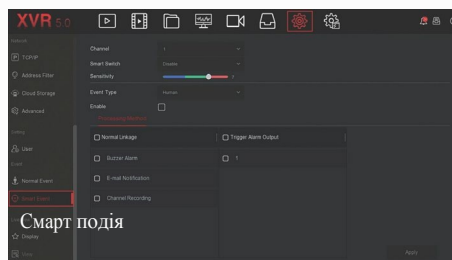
XVR 5.0

TCP/IP
Address Filter
Cloud Storage
Advanced
User
Normal Event
Smart Event
Display

Channel
Smart Switch
Sensitivity
Event Type
Enable

Normal Linkage
Trigger Alarm Output
Buzzer Alarm
1
E-mail Notification
Channel Recording

Смарт подія

Apply